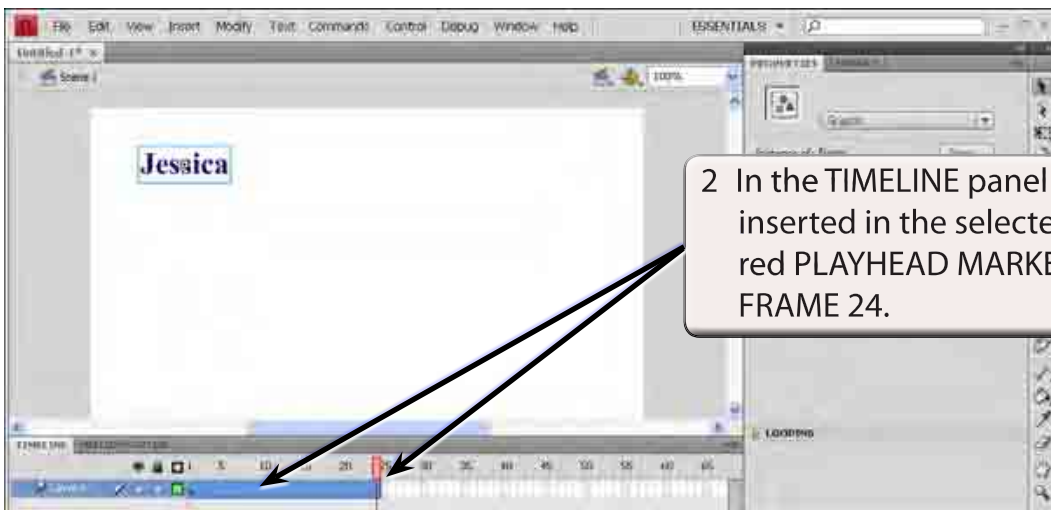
File Edit View Insert Modify Text Commands Control Debug Window Help

ESSENTIALS ▾

Untitled-1* ×

Scene 1

100%

PROPERTIES LIBRARY

Graphic

Jessica

2 In the TIMELINE panel inserted in the selecte red PLAYHEAD MARKE FRAME 24.

LOOPING

TIMELINE MOTION EDITOR

1 5 10 15 20 25 30 35 40 45 50 55 60 65

Layer 1